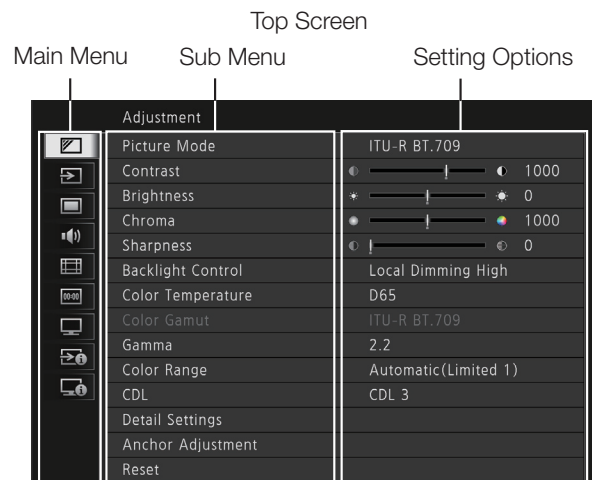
Top Screen

Main Menu

Sub Menu

Setting Options

Adjustment

| | |
|---|---|
| Picture Mode | ITU-R BT.709 |
| Contrast | 1000 |
| Brightness | 0 |
| Chroma | 1000 |
| Sharpness | 0 |
| Backlight Control | Local Dimming High |
| Color Temperature | D65 |
| Color Gamut | ITU-R BT.709 |
| Gamma | 2.2 |
| Color Range | Automatic(Limited 1) |
| CDL | CDL 3 |
| Detail Settings | |
| Anchor Adjustment | |
| Reset | |